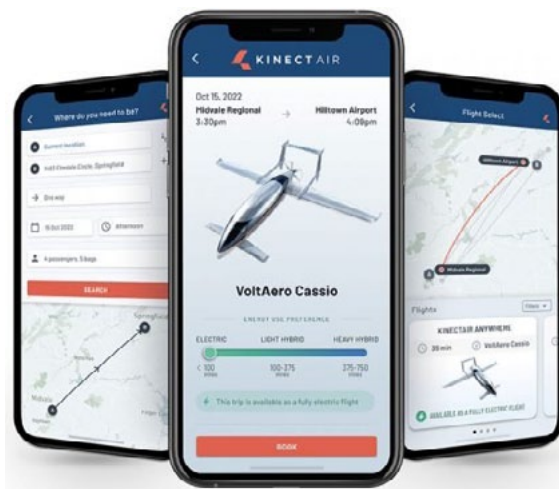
Where do you need to be?

Current location

Add Chesale Circle, Springfield

One way

15 Oct 2022

Afternoon

4 passengers, 5 bags

SEARCH

Springfield

Midvale

KINECTAIR

Oct 15, 2022

Midvale Regional
3:30pm

Hilltown Airport
4:09pm

VoltAero Cassio

ENERGY USE PREFERENCE

ELECTRIC

LIGHT HYBRID

HEAVY HYBRID

< 100
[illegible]

100-375
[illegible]

375-750
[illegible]

This trip is available as a fully electric flight

BOOK

Flight Select

Hilltown Airport

Midvale Regional

Flights

KINECTAIR ANYWHERE

39 min

VoltAero Cassio

AVAILABLE AS A FULLY ELECTRIC FLIGHT